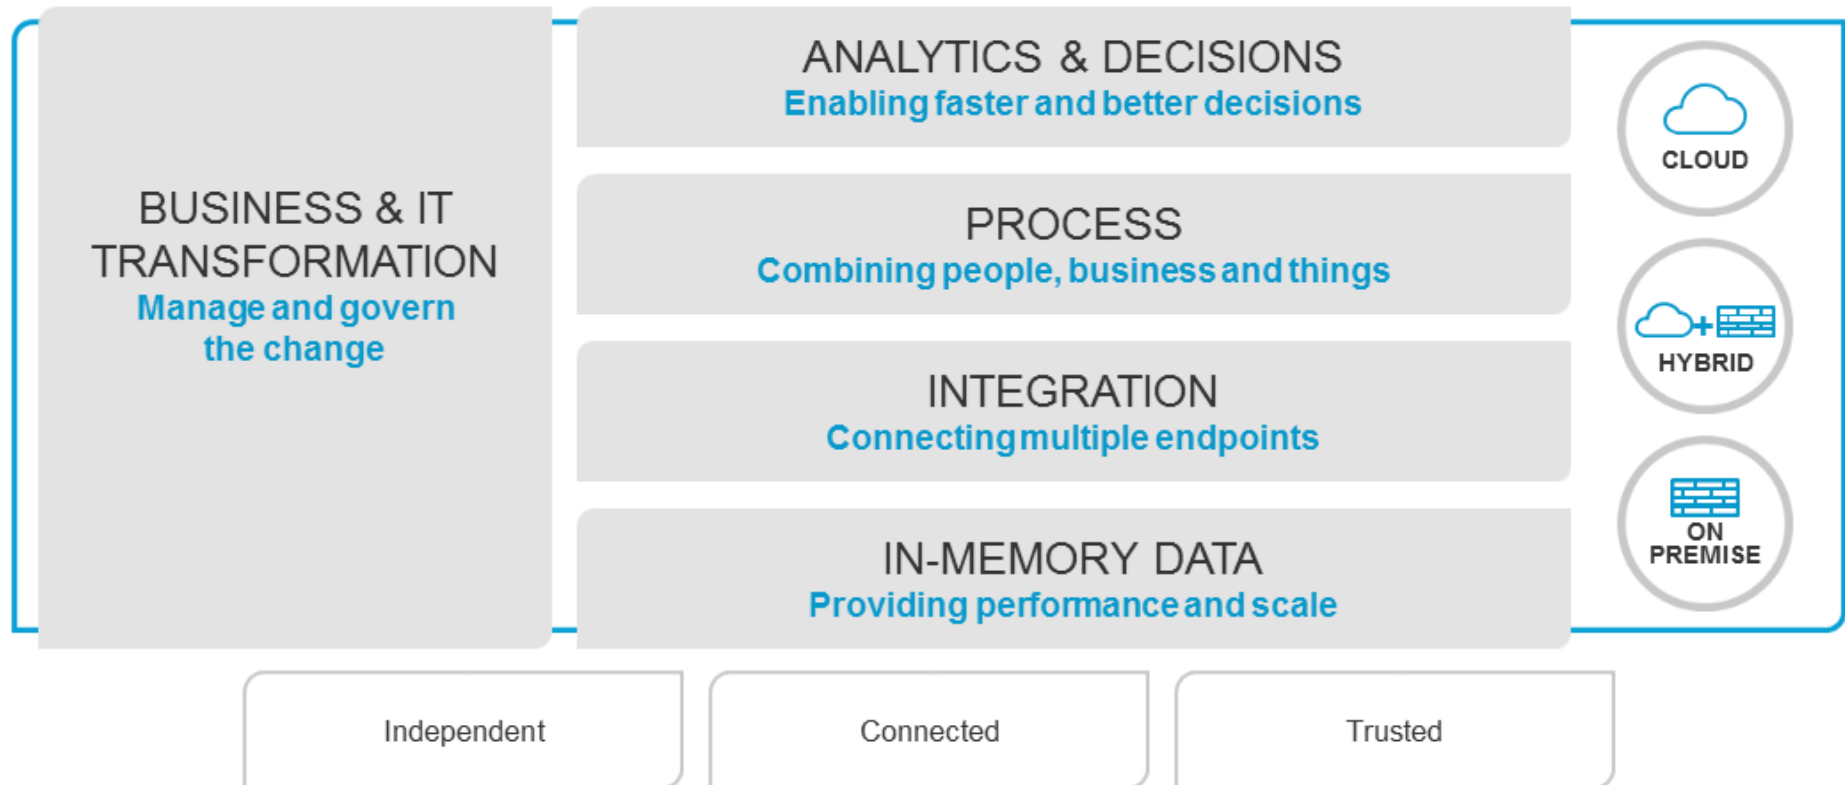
BUSINESS & IT TRANSFORMATION
Manage and govern the change

ANALYTICS & DECISIONS
Enabling faster and better decisions

PROCESS
Combining people, business and things

INTEGRATION
Connecting multiple endpoints

IN-MEMORY DATA
Providing performance and scale

CLOUD

HYBRID

ON PREMISE

Independent

Connected

Trusted